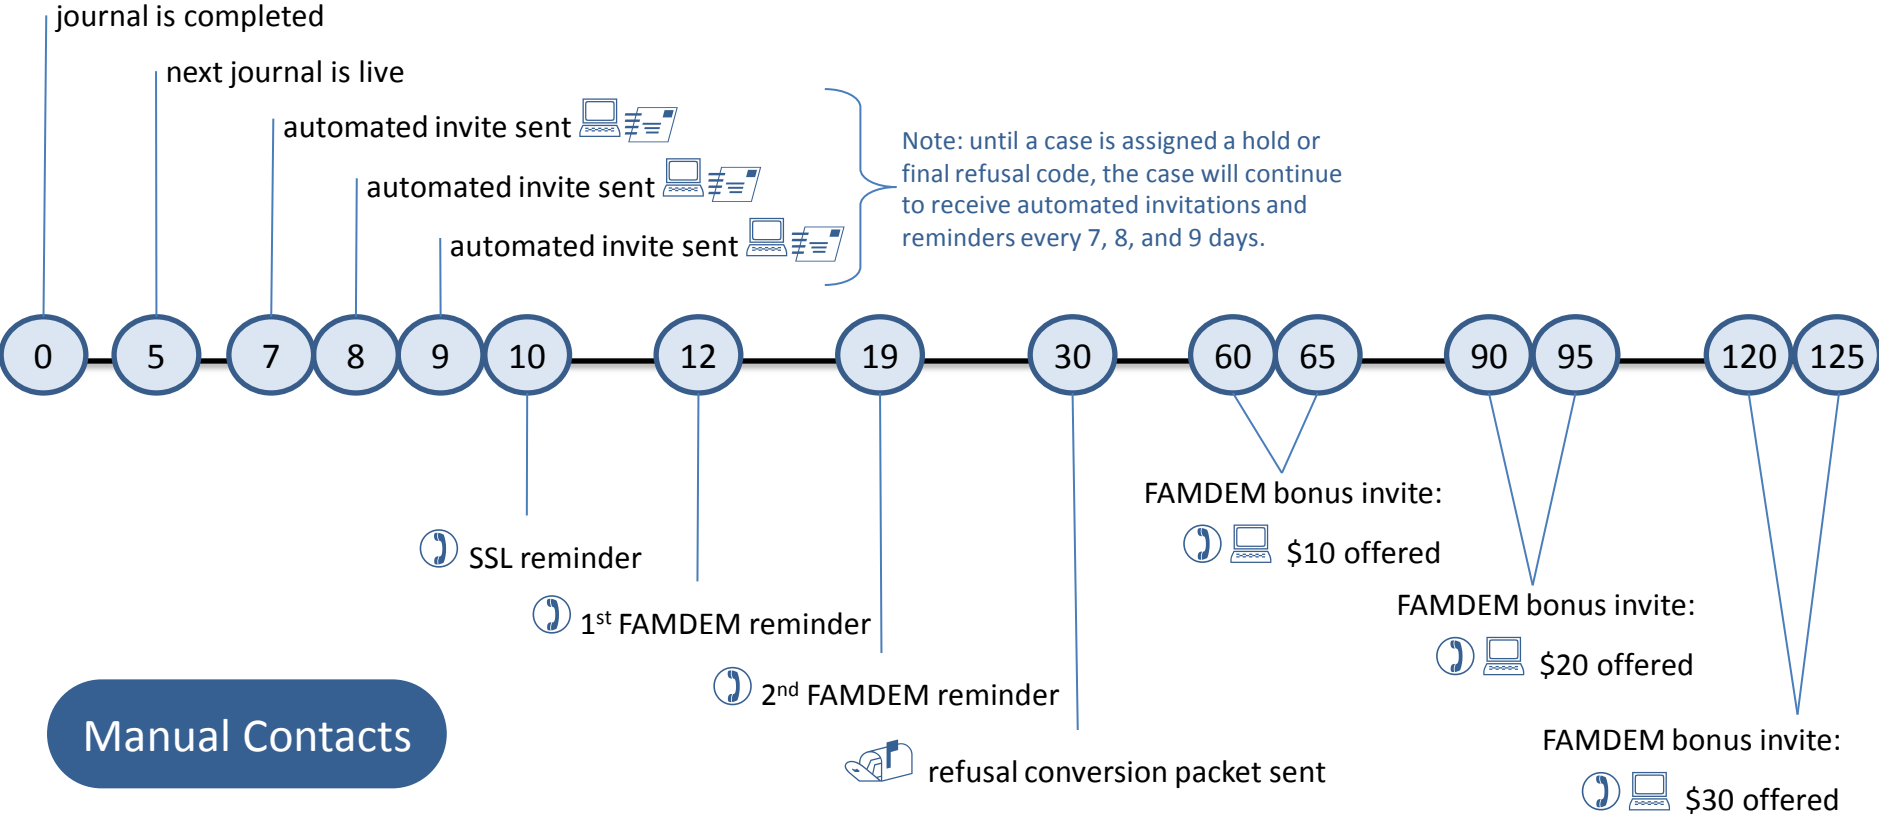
journal is completed

next journal is live

automated invite sent

automated invite sent

automated invite sent

Note: until a case is assigned a hold or final refusal code, the case will continue to receive automated invitations and reminders every 7, 8, and 9 days.

0 5 7 8 9 10 12 19 30 60 65 90 95 120 125

SSL reminder

1$^{st}$ FAMDEM reminder

2$^{nd}$ FAMDEM reminder

refusal conversion packet sent

FAMDEM bonus invite:

\$10 offered

FAMDEM bonus invite:

\$20 offered

FAMDEM bonus invite:

\$30 offered

Manual Contacts